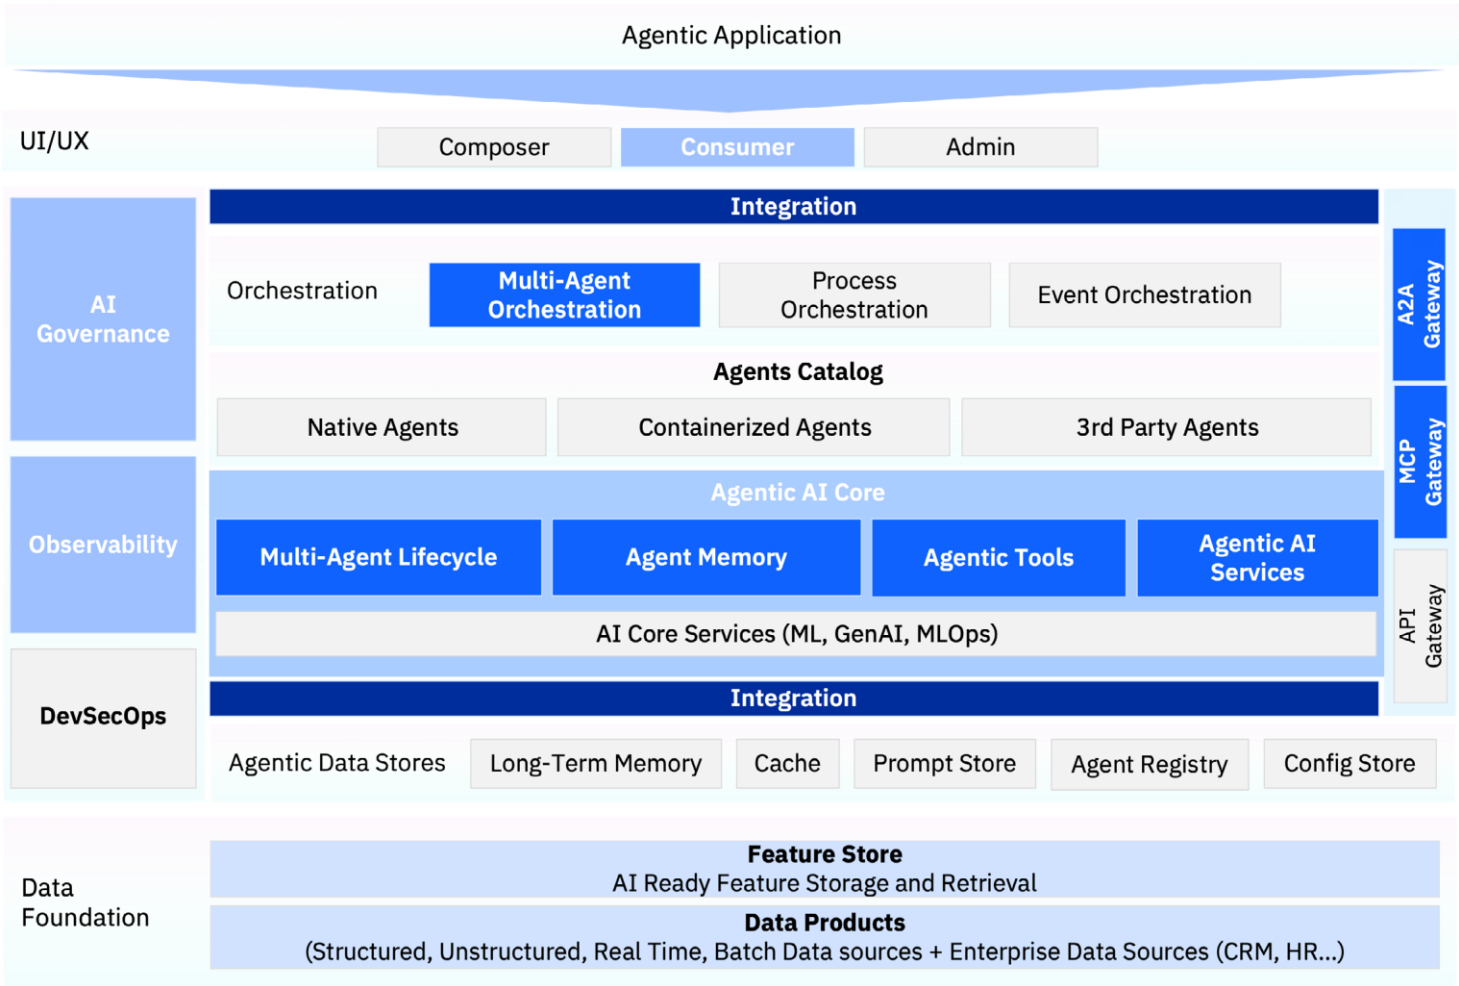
Agentic Application

UI/UX

Composer

Consumer

Admin

AI Governance

Integration

Orchestration

Multi-Agent Orchestration

Process Orchestration

Event Orchestration

A2A Gateway

Agents Catalog

Native Agents

Containerized Agents

3rd Party Agents

MCP Gateway

Observability

Agentic AI Core

Multi-Agent Lifecycle

Agent Memory

Agentic Tools

Agentic AI Services

AI Core Services (ML, GenAI, MLOps)

API Gateway

DevSecOps

Integration

Agentic Data Stores

Long-Term Memory

Cache

Prompt Store

Agent Registry

Config Store

Data Foundation

Feature Store
AI Ready Feature Storage and Retrieval

Data Products
(Structured, Unstructured, Real Time, Batch Data sources + Enterprise Data Sources (CRM, HR...)